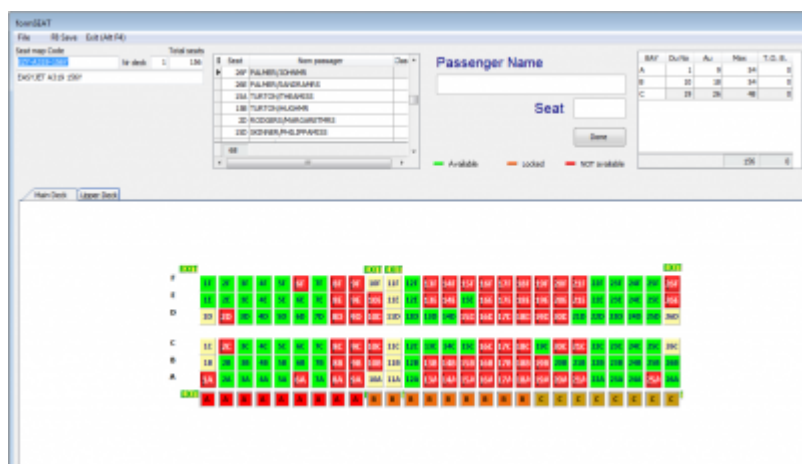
XcenSEAT

File F8 Save Exit (Alt F4)

Seat map Code
Total seats
Nr deck 1 156
EASYJET A319 156Y

| | Seat | Nom passager | Clas |
|---|---|---|---|
| ▶ | 26F | PALMER/JOHNMR | |
| | 26E | PALMER/SANDRAMRS | |
| | 19A | TURTON/THEAMISS | |
| | 19B | TURTON/HUGHMR | |
| | 2D | RODGERS/MARGARETMRS | |
| | 10D | SKINNER/PHILIPPAMISS | |

Passenger Name

Seat

Done

Available Locked NOT available

| BAY | Du No | Au | Max | T.O.B. |
|---|---|---|---|---|
| A | 1 | 8 | 34 | 0 |
| B | 10 | 18 | 34 | 0 |
| C | 19 | 26 | 48 | 0 |
| | | | 156 | 0 |

Main Deck Upper Deck

EXIT EXIT EXIT EXIT

F
E
D
C
B
A

EXIT